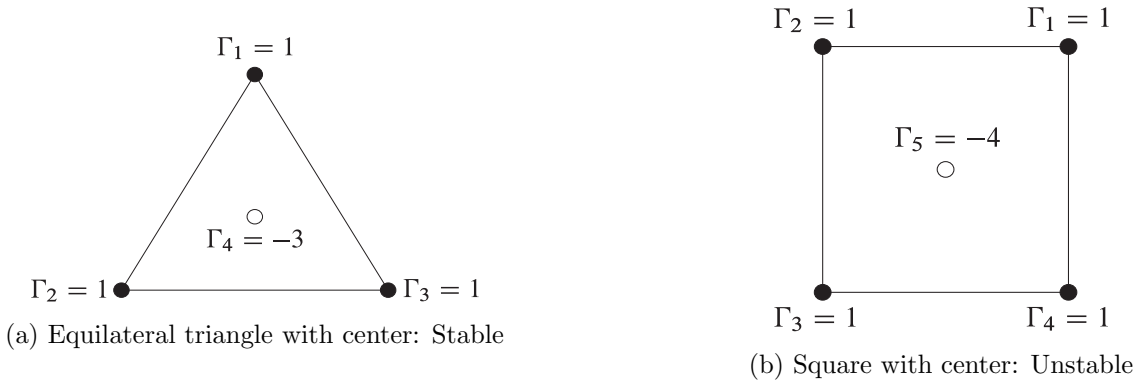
$\Gamma_1 = 1$

$\Gamma_4 = -3$

$\Gamma_2 = 1$

$\Gamma_3 = 1$

(a) Equilateral triangle with center: Stable

$\Gamma_2 = 1$

$\Gamma_1 = 1$

$\Gamma_5 = -4$

$\Gamma_3 = 1$

$\Gamma_4 = 1$

(b) Square with center: Unstable